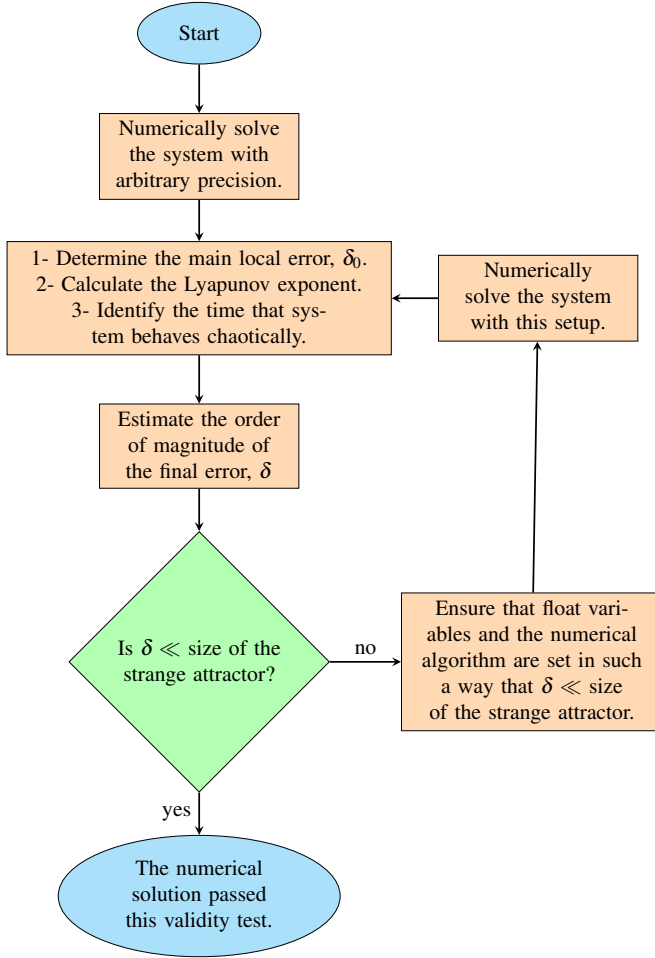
Start

Numerically solve the system with arbitrary precision.

1- Determine the main local error, $\delta_0$.
2- Calculate the Lyapunov exponent.
3- Identify the time that system behaves chaotically.

Numerically solve the system with this setup.

Estimate the order of magnitude of the final error, $\delta$

Is $\delta \ll$ size of the strange attractor?

no

Ensure that float variables and the numerical algorithm are set in such a way that $\delta \ll$ size of the strange attractor.

yes

The numerical solution passed this validity test.